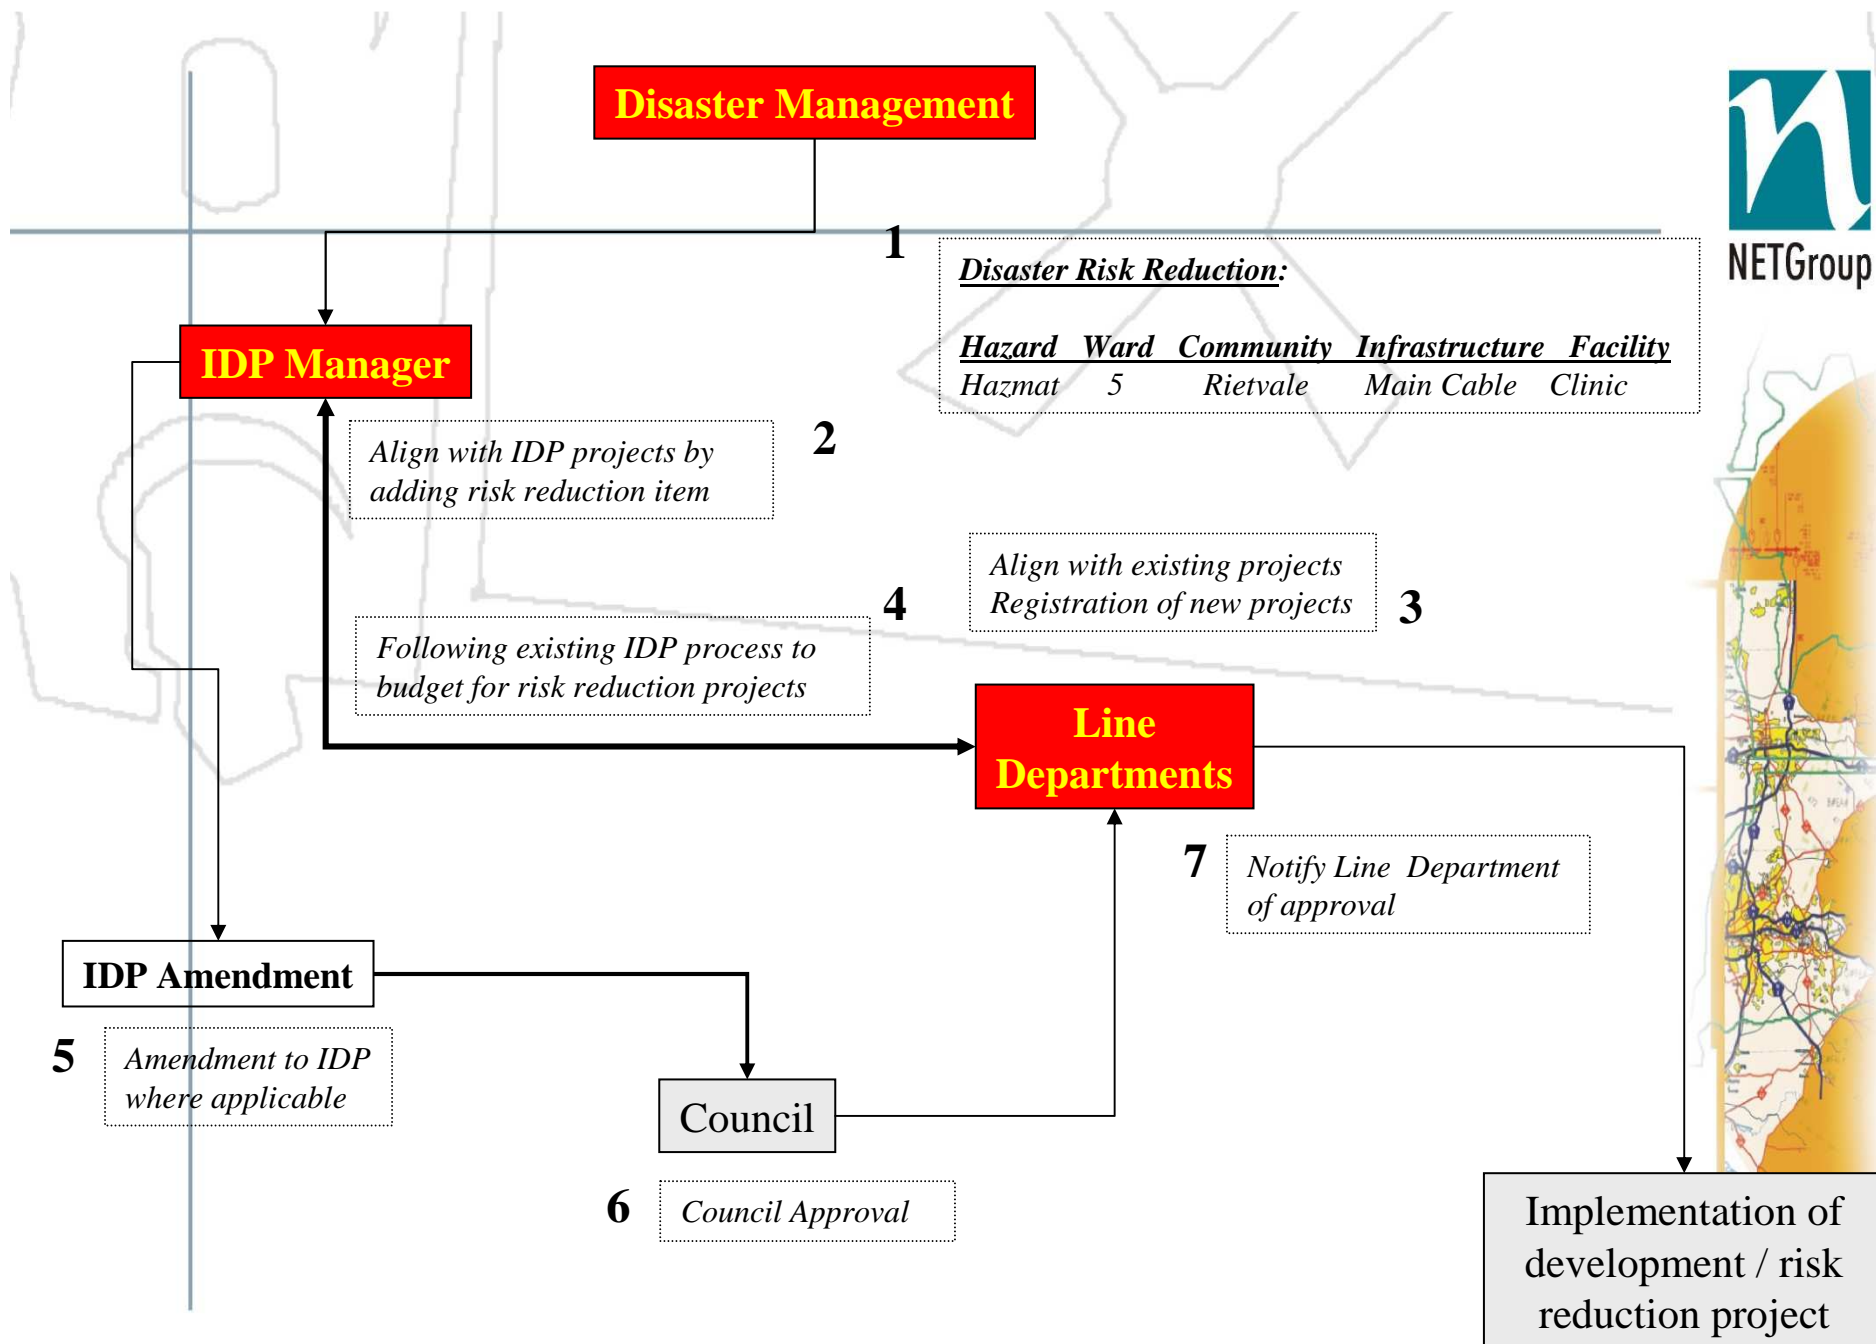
Disaster Management

1

Disaster Risk Reduction:

| Hazard | Ward | Community | Infrastructure | Facility |
|---|---|---|---|---|
| Hazmat | 5 | Rietvale | Main Cable | Clinic |

NETGroup

IDP Manager

Align with IDP projects by adding risk reduction item

2

Align with existing projects
Registration of new projects

3

4

Following existing IDP process to budget for risk reduction projects

Line Departments

7

Notify Line Department of approval

IDP Amendment

5

Amendment to IDP where applicable

Council

6

Council Approval

Implementation of development / risk reduction project